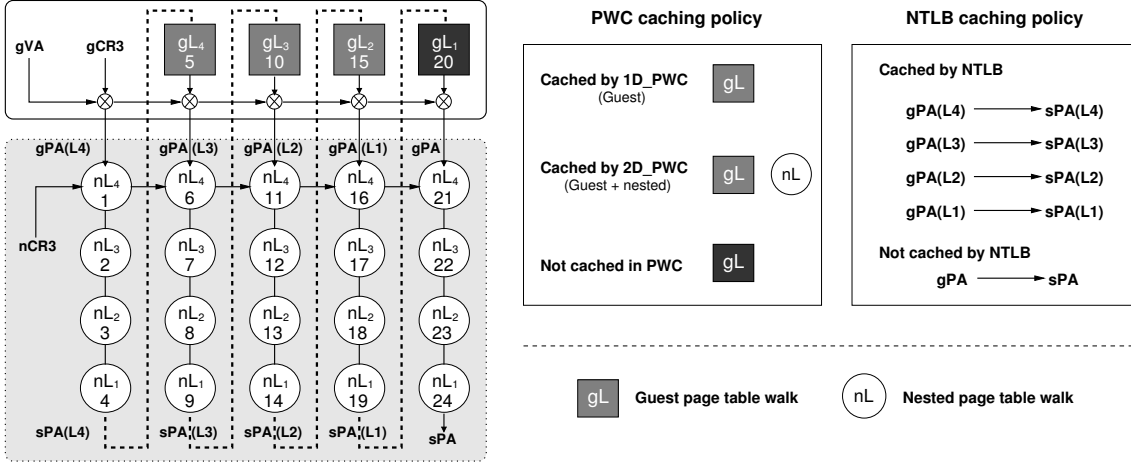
gVA

gCR3

$gL_4$ 5

$gL_3$ 10

$gL_2$ 15

$gL_1$ 20

gPA(L4)

gPA(L3)

gPA(L2)

gPA(L1)

gPA

nCR3

$nL_4$ 1

$nL_3$ 2

$nL_2$ 3

$nL_1$ 4

$nL_4$ 6

$nL_3$ 7

$nL_2$ 8

$nL_1$ 9

$nL_4$ 11

$nL_3$ 12

$nL_2$ 13

$nL_1$ 14

$nL_4$ 16

$nL_3$ 17

$nL_2$ 18

$nL_1$ 19

$nL_4$ 21

$nL_3$ 22

$nL_2$ 23

$nL_1$ 24

sPA(L4)

sPA(L3)

sPA(L2)

sPA(L1)

sPA

PWC caching policy

Cached by 1D_PWC (Guest) gL

Cached by 2D_PWC (Guest + nested) gL nL

Not cached in PWC gL

NTLB caching policy

Cached by NTLB

gPA(L4) → sPA(L4)

gPA(L3) → sPA(L3)

gPA(L2) → sPA(L2)

gPA(L1) → sPA(L1)

Not cached by NTLB

gPA → sPA

gL Guest page table walk

nL Nested page table walk